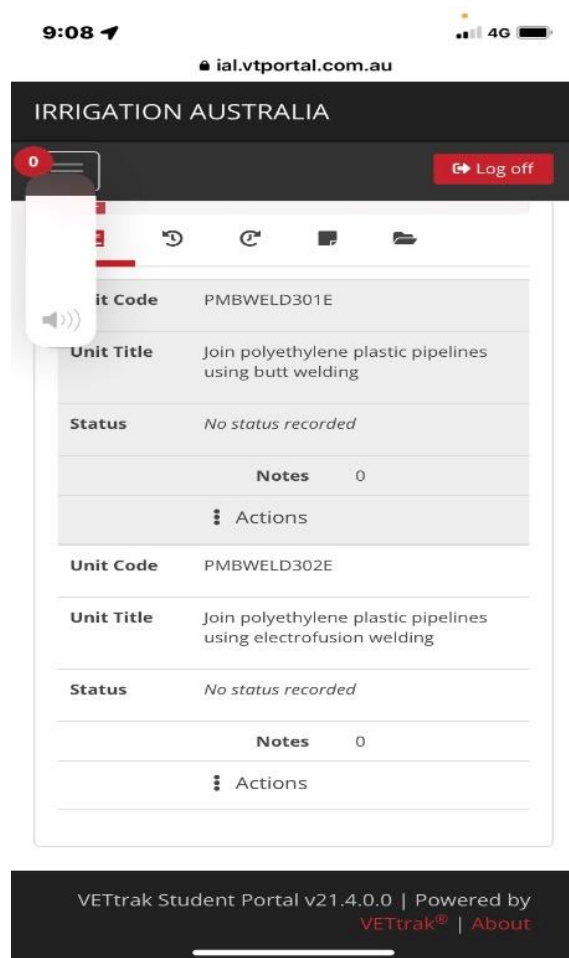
9:08

4G

ial.vtportal.com.au

IRRIGATION AUSTRALIA

0

Log off

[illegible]it Code PMBWELD301E

Unit Title Join polyethylene plastic pipelines using butt welding

Status No status recorded

Notes 0

Actions

Unit Code PMBWELD302E

Unit Title Join polyethylene plastic pipelines using electrofusion welding

Status No status recorded

Notes 0

Actions

VETtrak Student Portal v21.4.0.0 | Powered by VETtrak® | About